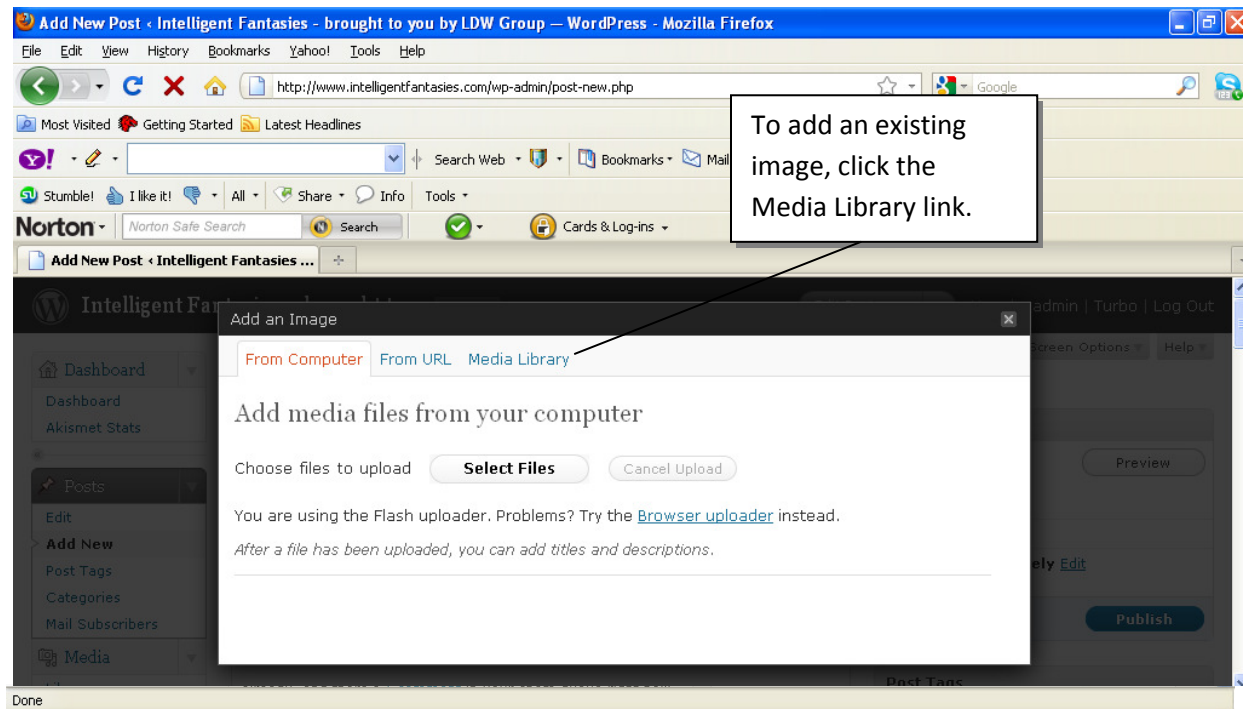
Add New Post ‹ Intelligent Fantasies - brought to you by LDW Group — WordPress - Mozilla Firefox

File Edit View History Bookmarks Yahoo! Tools Help

http://www.intelligentfantasies.com/wp-admin/post-new.php

Google

Most Visited Getting Started Latest Headlines

Search Web Bookmarks Mail

Stumble! I like it! All Share Info Tools

Norton Norton Safe Search Search Cards & Log-ins

Add New Post ‹ Intelligent Fantasies ...

To add an existing image, click the Media Library link.

Intelligent Fa

admin | Turbo | Log Out

Screen Options Help

Dashboard

Dashboard

Akismet Stats

Posts

Edit

Add New

Post Tags

Categories

Mail Subscribers

Media

Add an Image

From Computer From URL Media Library

Add media files from your computer

Choose files to upload Select Files Cancel Upload

You are using the Flash uploader. Problems? Try the Browser uploader instead.

After a file has been uploaded, you can add titles and descriptions.

Preview

ely Edit

Publish

Post Tags

Done